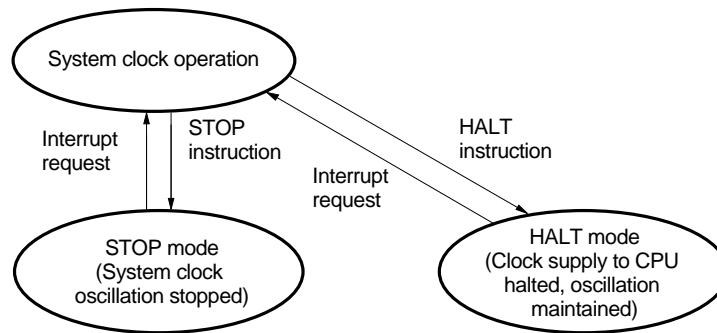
System clock operation

Interrupt request

STOP instruction

HALT instruction

Interrupt request

STOP mode (System clock oscillation stopped)

HALT mode (Clock supply to CPU halted, oscillation maintained)